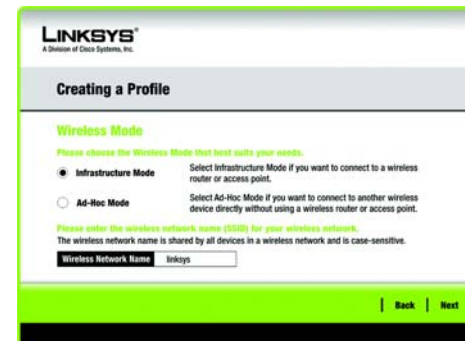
LINKSYS®
A Division of Cisco Systems, Inc.

Creating a Profile

Wireless Mode

Please choose the Wireless Mode that best suits your needs.

Infrastructure Mode
Select Infrastructure Mode if you want to connect to a wireless router or access point.

Ad-Hoc Mode
Select Ad-Hoc Mode if you want to connect to another wireless device directly without using a wireless router or access point.

Please enter the wireless network name (SSID) for your wireless network.
The wireless network name is shared by all devices in a wireless network and is case-sensitive.

Wireless Network Name | linksys

Back | Next